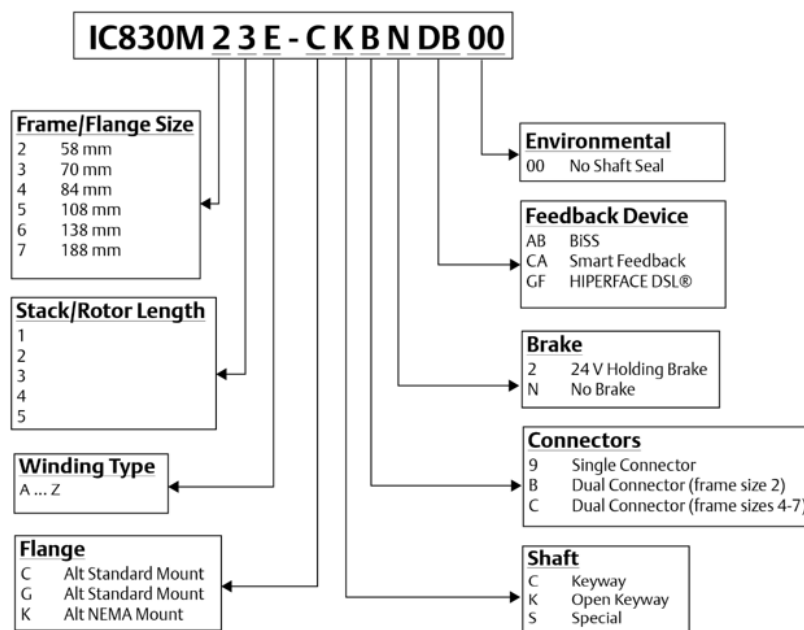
IC830M 2 3 E - C K B N DB 00

Frame/Flange Size
2 58 mm
3 70 mm
4 84 mm
5 108 mm
6 138 mm
7 188 mm

Stack/Rotor Length
1
2
3
4
5

Winding Type
A ... Z

Flange
C Alt Standard Mount
G Alt Standard Mount
K Alt NEMA Mount

Environmental
00 No Shaft Seal

Feedback Device
AB BiSS
CA Smart Feedback
GF HIPERFACE DSL®

Brake
2 24 V Holding Brake
N No Brake

Connectors
9 Single Connector
B Dual Connector (frame size 2)
C Dual Connector (frame sizes 4-7)

Shaft
C Keyway
K Open Keyway
S Special